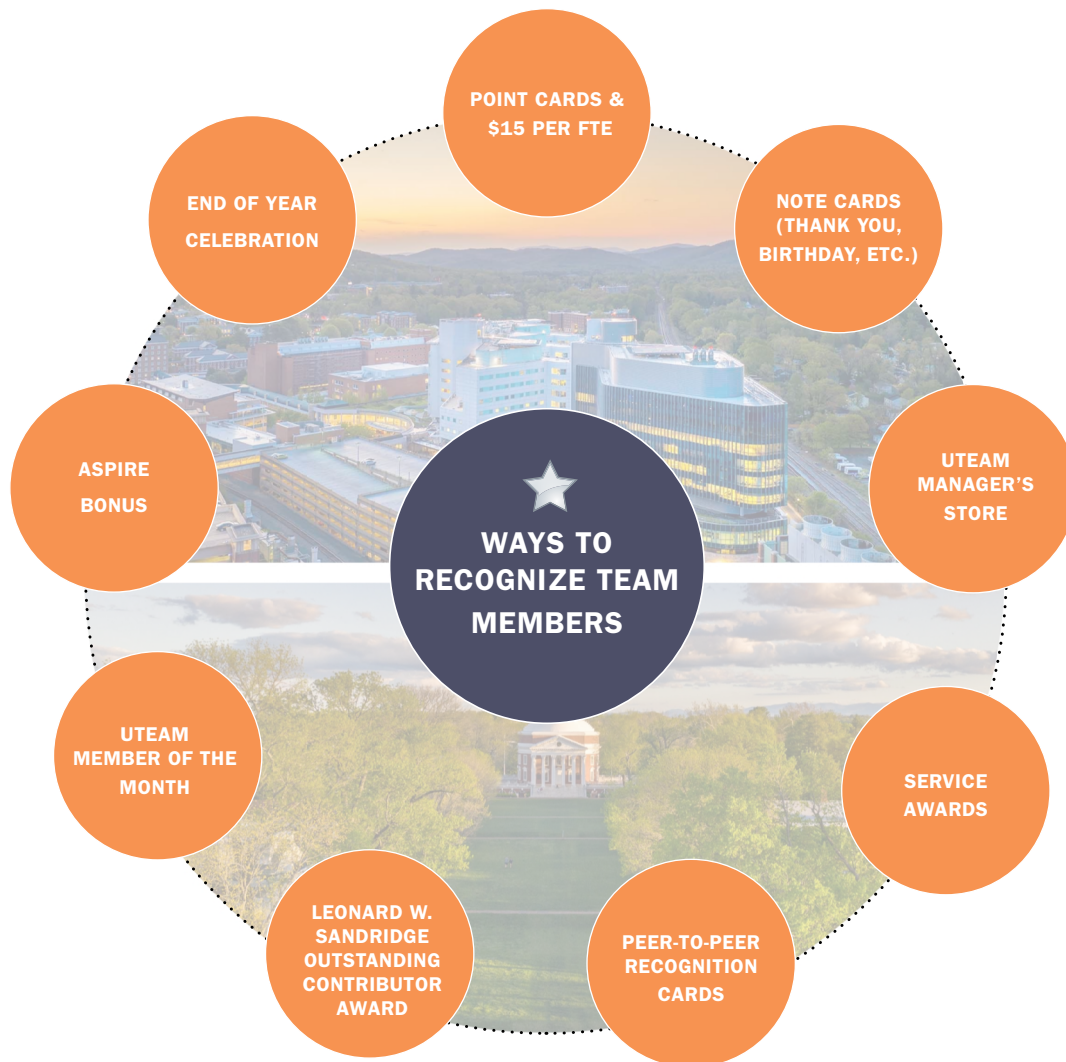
WAYS TO RECOGNIZE TEAM MEMBERS

POINT CARDS & \$15 PER FTE

NOTE CARDS (THANK YOU, BIRTHDAY, ETC.)

UTEAM MANAGER'S STORE

SERVICE AWARDS

PEER-TO-PEER RECOGNITION CARDS

LEONARD W. SANDRIDGE OUTSTANDING CONTRIBUTOR AWARD

UTEAM MEMBER OF THE MONTH

ASPIRE BONUS

END OF YEAR CELEBRATION